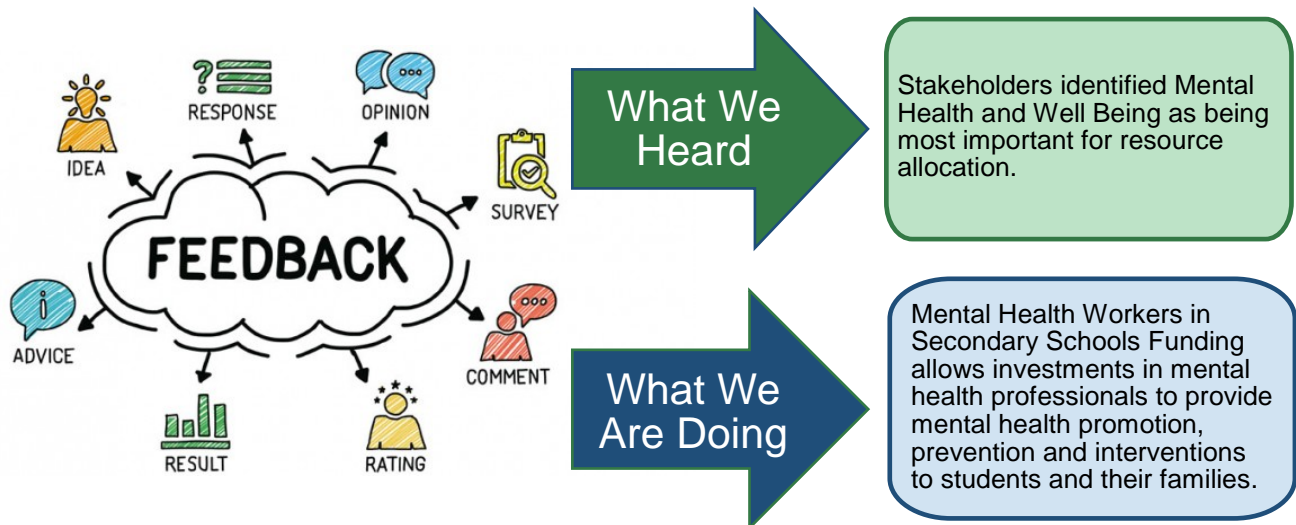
RESPONSE

OPINION

IDEA

SURVEY

FEEDBACK

ADVICE

COMMENT

RESULT

RATING

What We Heard

Stakeholders identified Mental Health and Well Being as being most important for resource allocation.

What We Are Doing

Mental Health Workers in Secondary Schools Funding allows investments in mental health professionals to provide mental health promotion, prevention and interventions to students and their families.